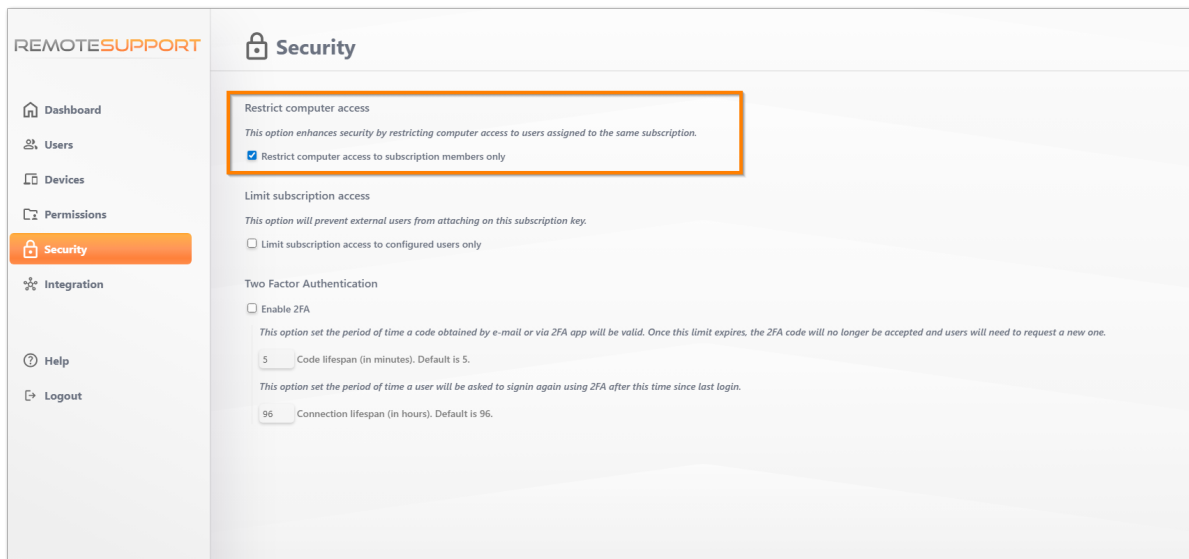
REMOTESUPPORT

Dashboard
Users
Devices
Permissions
Security
Integration

Help
Logout

Security

Restrict computer access

This option enhances security by restricting computer access to users assigned to the same subscription.

Restrict computer access to subscription members only

Limit subscription access

This option will prevent external users from attaching on this subscription key.

Limit subscription access to configured users only

Two Factor Authentication

Enable 2FA

This option set the period of time a code obtained by e-mail or via 2FA app will be valid. Once this limit expires, the 2FA code will no longer be accepted and users will need to request a new one.

5 Code lifespan (in minutes). Default is 5.

This option set the period of time a user will be asked to signin again using 2FA after this time since last login.

96 Connection lifespan (in hours). Default is 96.